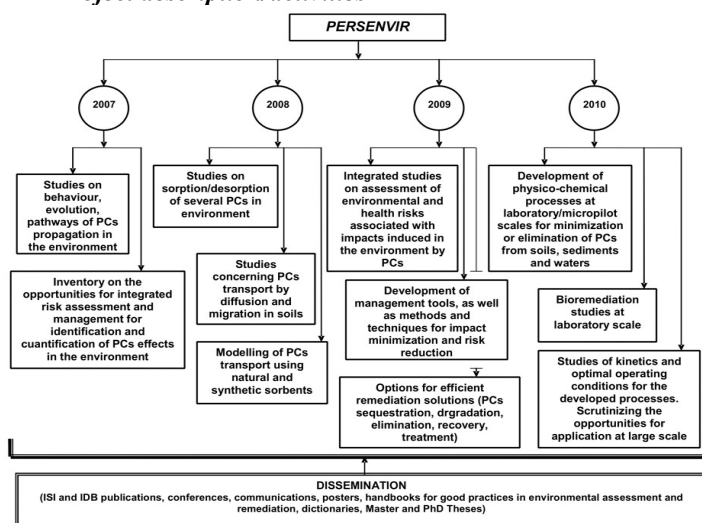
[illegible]

PERSENVIR

2007

2008

2009

2010

Studies on behaviour, evolution, pathways of PCs propagation in the environment

Inventory on the opportunities for integrated risk assessment and management for identification and cuantification of PCs effects in the environment

Studies on sorption/desorption of several PCs in environment

Studies concerning PCs transport by diffusion and migration in soils

Modelling of PCs transport using natural and synthetic sorbents

Integrated studies on assessment of environmental and health risks associated with impacts induced in the environment by PCs

Development of management tools, as well as methods and techniques for impact minimization and risk reduction

Options for efficient remediation solutions (PCs sequestration, drgradation, elimination, recovery, treatment)

Development of physico-chemical processes at laboratory/micropilot scales for minimization or elimination of PCs from soils, sediments and waters

Bioremediation studies at laboratory scale

Studies of kinetics and optimal operating conditions for the developed processes. Scrutinizing the opportunities for application at large scale

DISSEMINATION
(ISI and IDB publications, conferences, communications, posters, handbooks for good practices in environmental assessment and remediation, dictionaries, Master and PhD Theses)